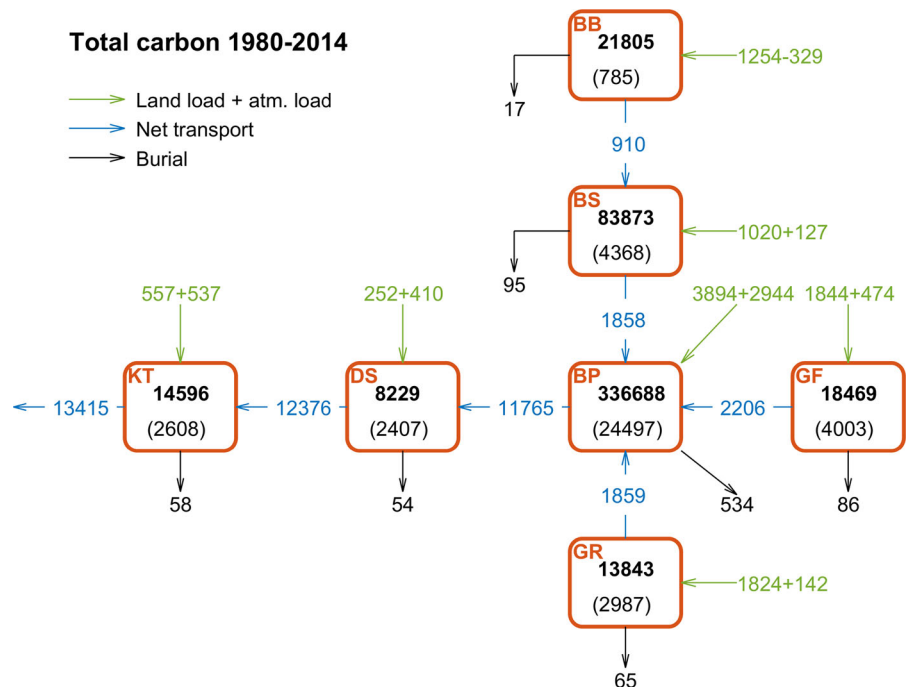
Total carbon 1980-2014

Land load + atm. load
Net transport
Burial

BB
21805
(785)
1254-329
17
910

BS
83873
(4368)
1020+127
95
1858

557+537
252+410
3894+2944
1844+474

KT
14596
(2608)
13415
58

DS
8229
(2407)
12376
54

BP
336688
(24497)
11765
534

GF
18469
(4003)
2206
86

1859

GR
13843
(2987)
1824+142
65